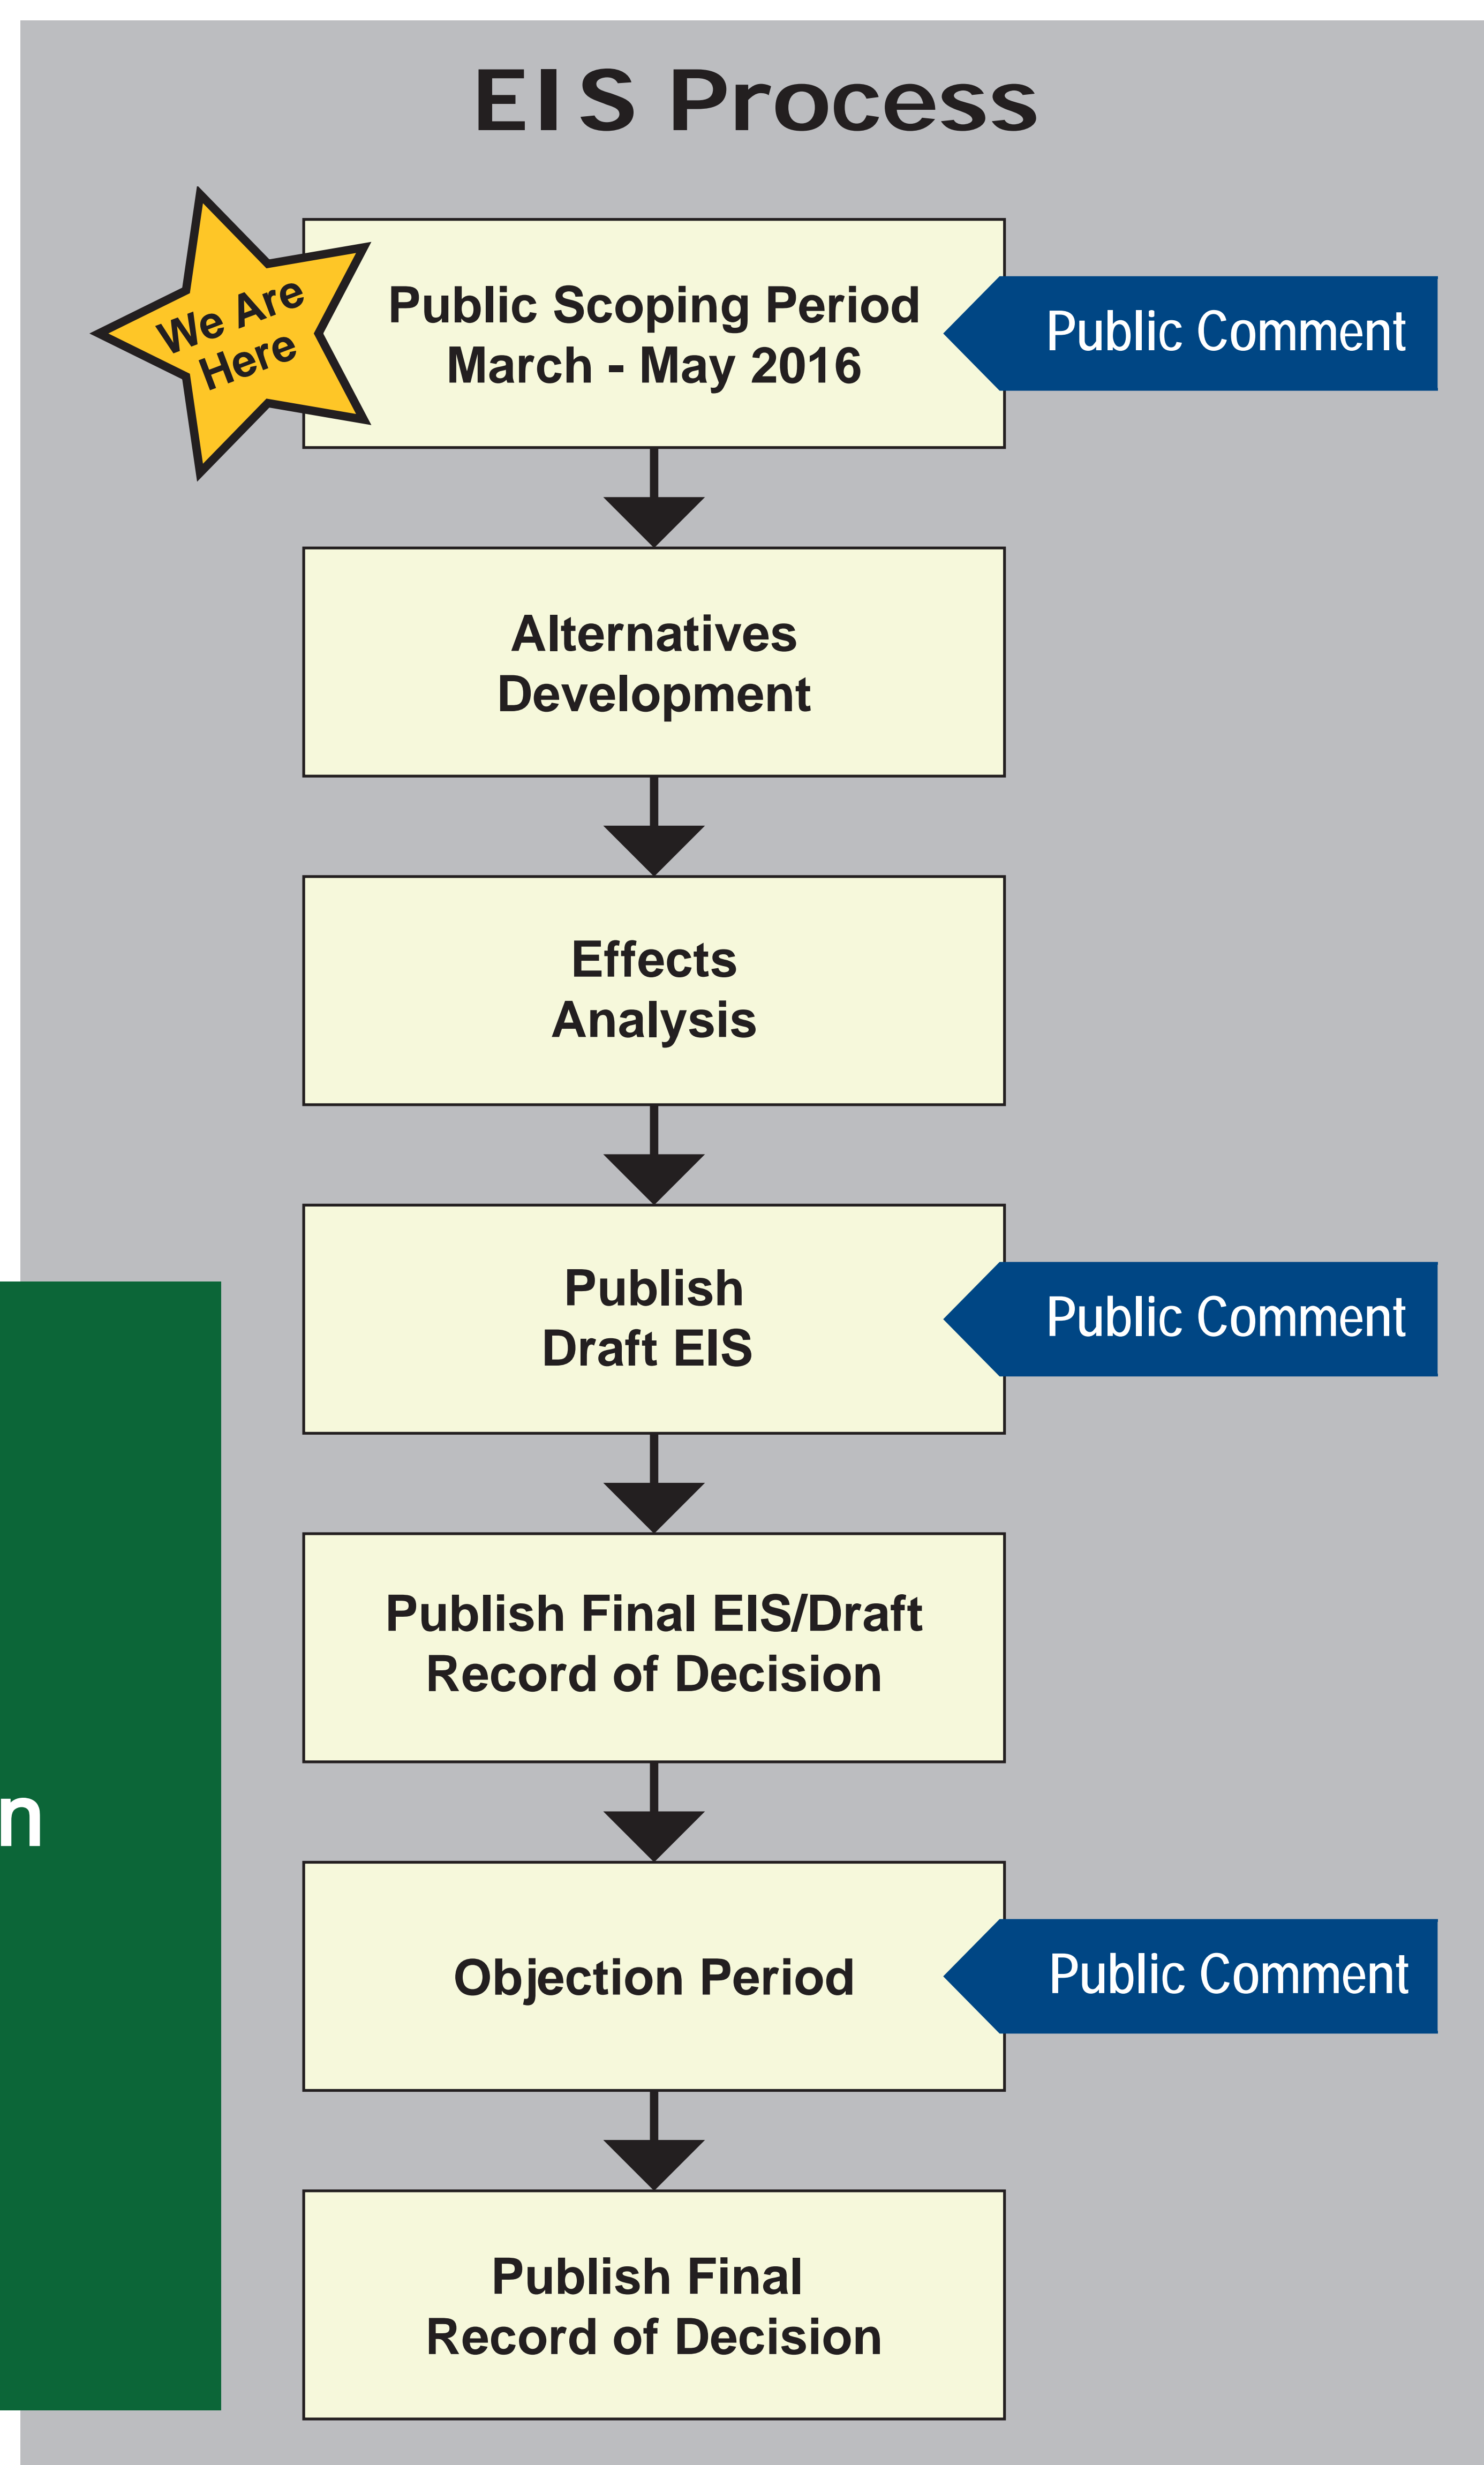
EIS Process

We Are Here

Public Scoping Period
March - May 2016

Public Comment

Alternatives
Development

Effects
Analysis

Publish
Draft EIS

Public Comment

Publish Final EIS/Draft
Record of Decision

Objection Period

Public Comment

Publish Final
Record of Decision

n